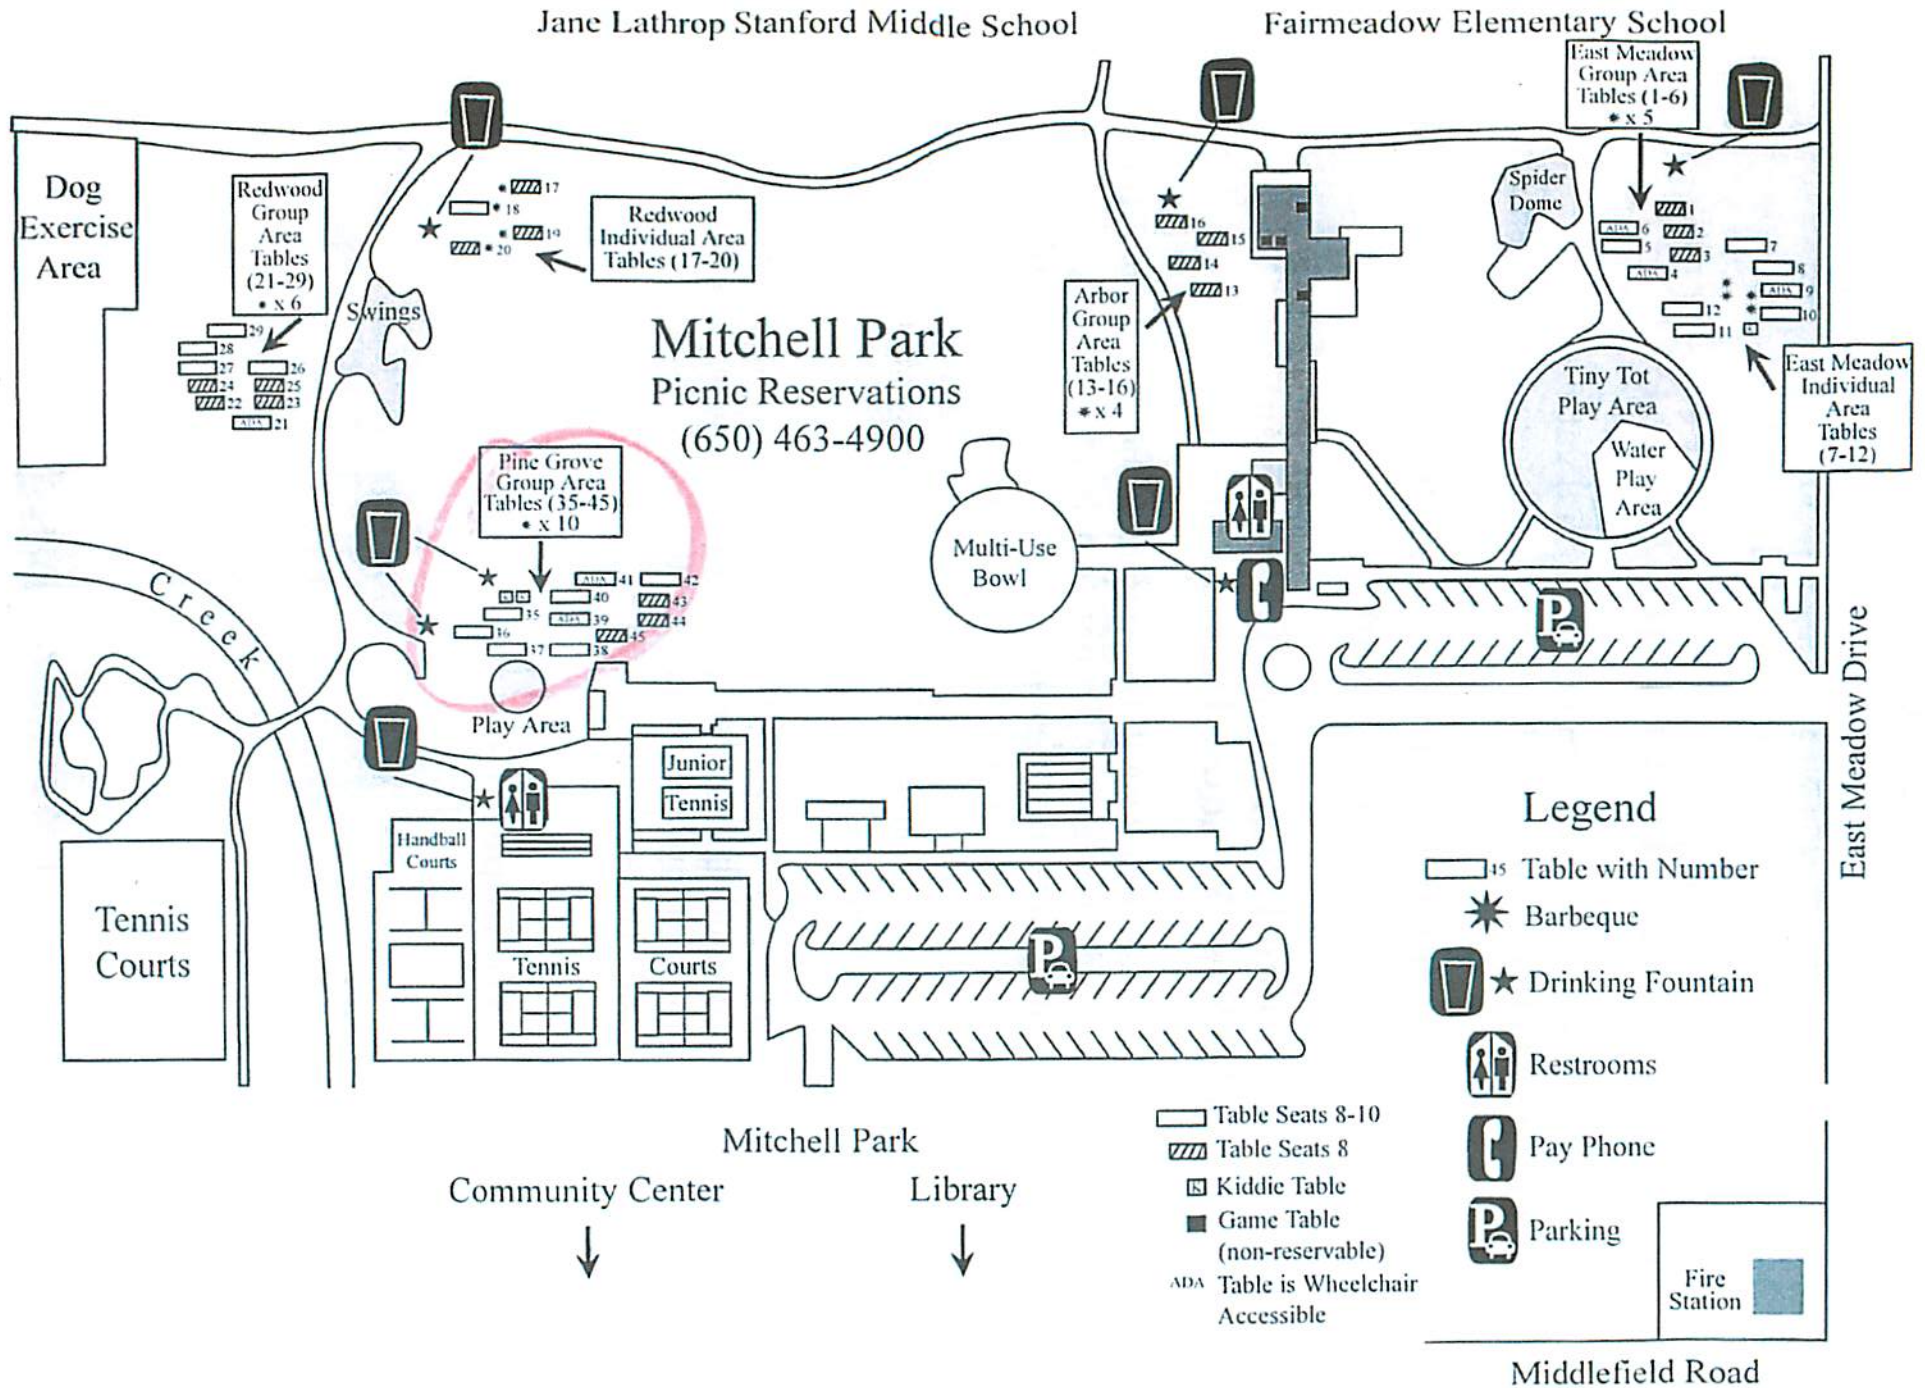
Jane Lathrop Stanford Middle School

Fairmeadow Elementary School

East Meadow Group Area Tables (1-6) * x 5

Dog Exercise Area

Redwood Group Area Tables (21-29) * x 6

17 18 19 20

Redwood Individual Area Tables (17-20)

Spider Dome

16 15 14 13

Arbor Group Area Tables (13-16) * x 4

ADA 6 5 ADA 4 1 2 3 7 8 ADA 9 10 12 11

29 28 27 26 24 25 22 23 ADA 21

Swings

Mitchell Park

Picnic Reservations

(650) 463-4900

Tiny Tot Play Area

Water Play Area

East Meadow Individual Area Tables (7-12)

Pine Grove Group Area Tables (35-45) * x 10

ADA 41 42 40 43 35 ADA 39 44 36 45 37 38

Multi-Use Bowl

Creek

Play Area

Junior Tennis

Handball Courts

Tennis Courts

Tennis Courts

East Meadow Drive

Legend

45 Table with Number

Barbeque

Drinking Fountain

Restrooms

Pay Phone

Parking

Table Seats 8-10

Table Seats 8

K Kiddie Table

Game Table (non-reservable)

ADA Table is Wheelchair Accessible

Mitchell Park

Community Center

Library

Fire Station

Middlefield Road